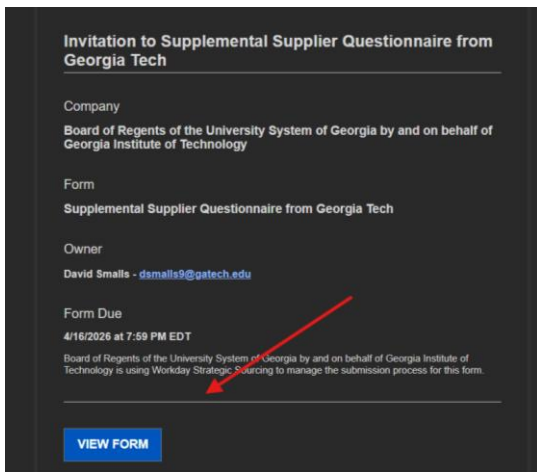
Invitation to Supplemental Supplier Questionnaire from Georgia Tech

Company

Board of Regents of the University System of Georgia by and on behalf of Georgia Institute of Technology

Form

Supplemental Supplier Questionnaire from Georgia Tech

Owner

David Smalls - dsmalls9@gatech.edu

Form Due

4/16/2026 at 7:59 PM EDT

Board of Regents of the University System of Georgia by and on behalf of Georgia Institute of Technology is using Workday Strategic Sourcing to manage the submission process for this form.

VIEW FORM